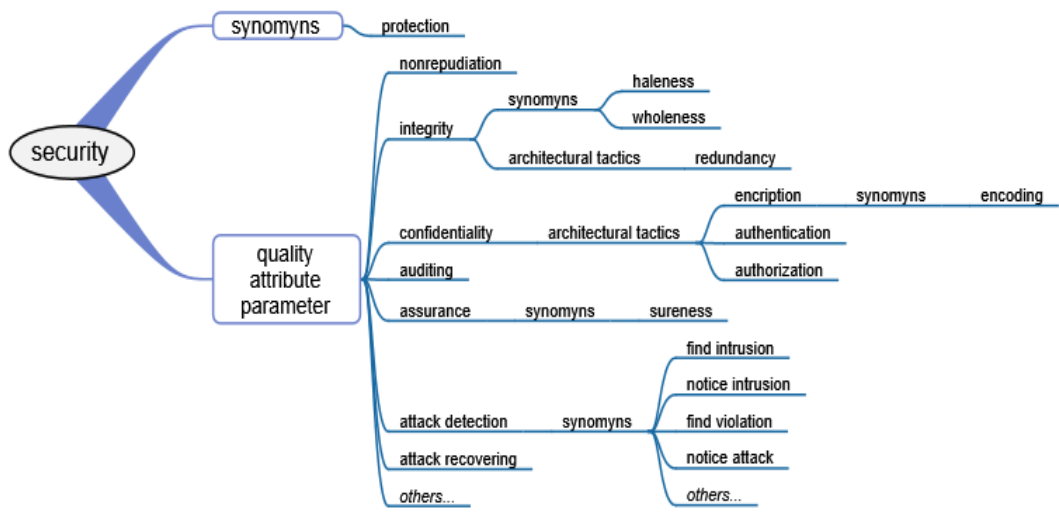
security

synomyns
protection

quality attribute parameter

nonrepudiation

integrity
synomyns
haleness
wholeness
architectural tactics
redundancy

confidentiality
architectural tactics
encription
synomyns
encoding
authentication
authorization

auditing

assurance
synomyns
sureness

attack detection
synomyns
find intrusion
notice intrusion
find violation
notice attack
others...

attack recovering

others...